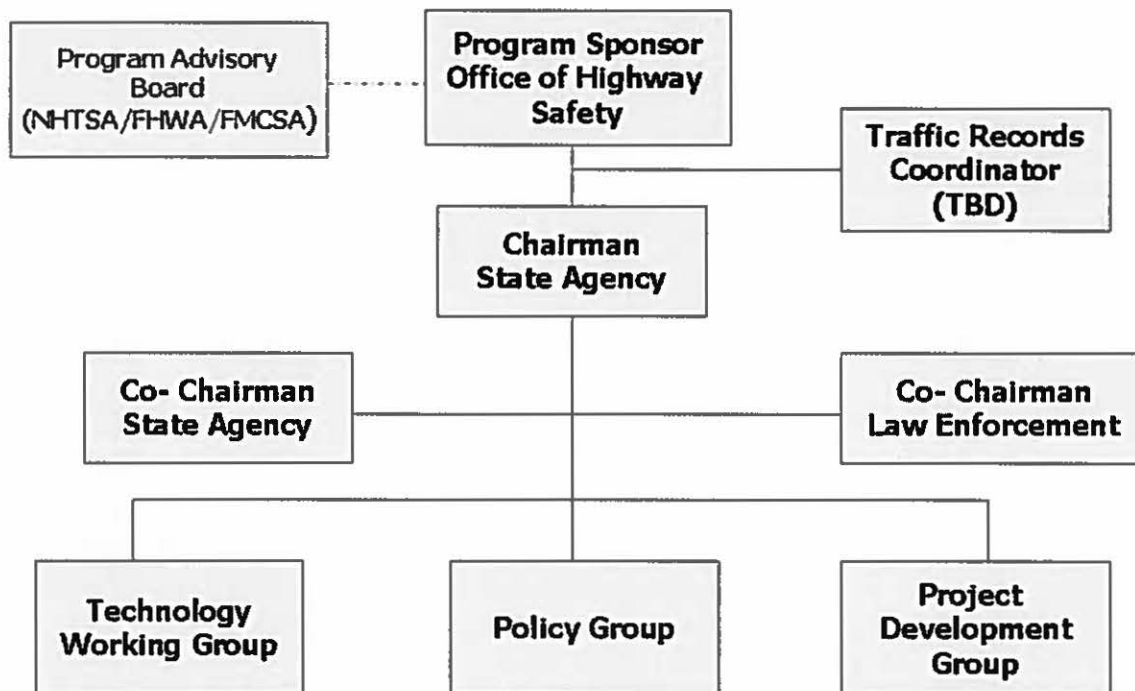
Program Advisory Board (NHTSA/FHWA/FMCSA)

Program Sponsor Office of Highway Safety

Traffic Records Coordinator (TBD)

Chairman State Agency

Co- Chairman State Agency

Co- Chairman Law Enforcement

Technology Working Group

Policy Group

Project Development Group